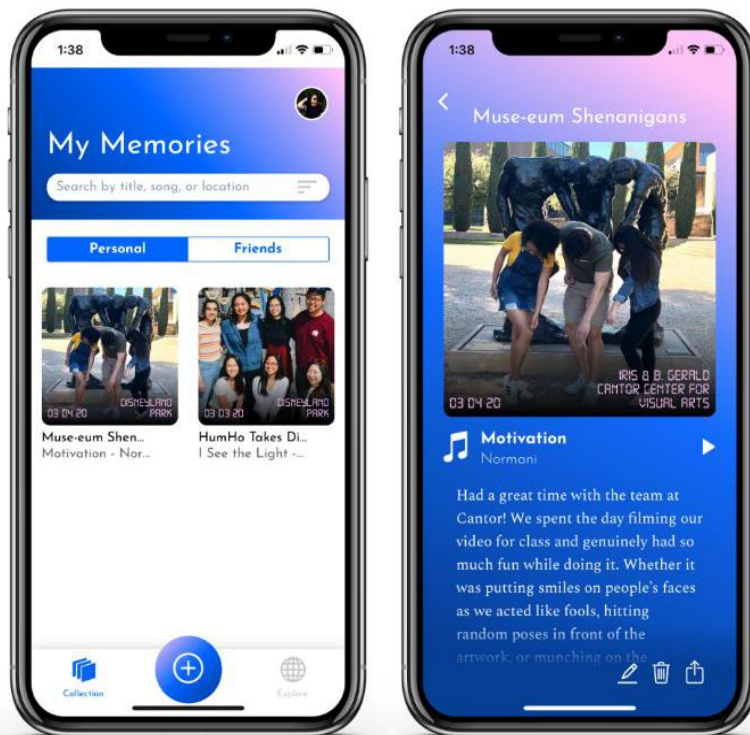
1:38

My Memories

Search by title, song, or location

Personal | Friends

03 04 20 DISNEYLAND PARK

Muse-eum Shen...
Motivation - Nor...

03 03 20 DISNEYLAND PARK

HumHo Takes Di...
I See the Light -...

Collection

Explore

1:38

Muse-eum Shenanigans

03 04 20 IRIS & B. GERALD CANTOR CENTER FOR VISUAL ARTS

Motivation
Normani

Had a great time with the team at Cantor! We spent the day filming our video for class and genuinely had so much fun while doing it. Whether it was putting smiles on people's faces as we acted like fools, hitting random poses in front of the artwork, or munching on the